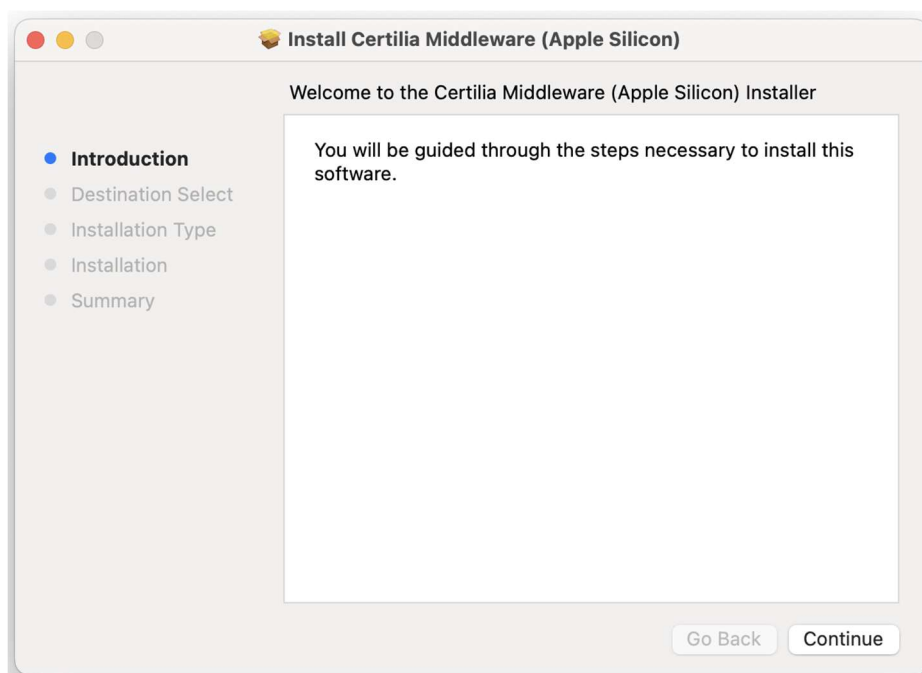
Install Certilia Middleware (Apple Silicon)

Welcome to the Certilia Middleware (Apple Silicon) Installer

Introduction
Destination Select
Installation Type
Installation
Summary

You will be guided through the steps necessary to install this software.

Go Back
Continue